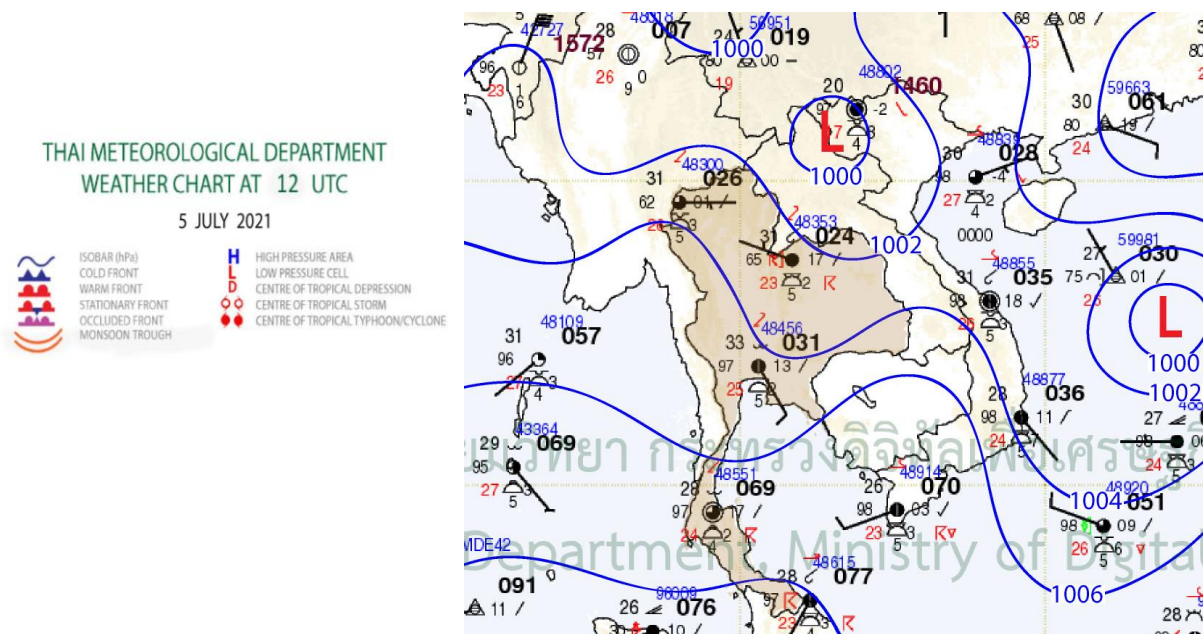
THAI METEOROLOGICAL DEPARTMENT
WEATHER CHART AT 12 UTC
5 JULY 2021

ISOBAR (hPa)
COLD FRONT
WARM FRONT
STATIONARY FRONT
OCCLUDED FRONT
MONSOON TROUGH

H HIGH PRESSURE AREA
L LOW PRESSURE CELL
D CENTRE OF TROPICAL DEPRESSION
CENTRE OF TROPICAL STORM
CENTRE OF TROPICAL TYPHOON/CYCLONE

42727 1572 28 007 019 59951 1000 96 23 26 19 1 6 9 0 48802 1460 20 L 1000 -2 3 4 68 08 25 59663 061 30 80 19 24 48835 028 -4 27 4 2 48300 026 31 62 01 5 48353 024 1002 0000 31 65 17 23 5 2 48855 035 18 31 98 26 3 5 59981 030 27 75 01 25 L 1000 1002 48109 057 31 96 27 4 3 48456 031 33 97 13 25 5 48877 036 28 98 11 24 27 24 33364 069 29 95 27 5 48551 069 28 97 17 24 2 48914 070 26 98 03 23 5 3 1004 48920 051 98 09 26 6 5 MDE42 091 11 48615 077 28 97 96009 076 26 10 4 1006 28

มหาวิทยา กระทรวงดิจิทัลเพื่อเศรษฐกิจ
Department, Ministry of Digital